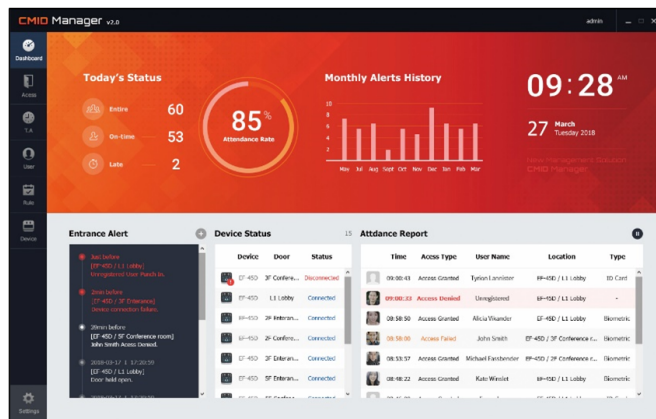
CMID Manager v2.0

admin

Dashboard
Access
T.A
User
Rule
Device
Settings

Today's Status

Entire 60
On-time 53
Late 2

85%
Attendance Rate

Monthly Alerts History

10
8
6
4
2
0

May Jul Aug Sept Oct Nov Dec Jan Feb Mar

09:28 AM

27 March
Tuesday 2018

New Management Solution
CMID Manager

Entrance Alert

Just before
[EF-45D / L1 Lobby]
Unregistered User Punch In.

2min before
[EF-45D / 3F Conference]
Device connection failure.

20min before
[EF-45D / 3F Conference room]
John Smith Acess Denied.

2018-03-17 / 17:20:30
[EF-45D / L1 Lobby]
Door held open.

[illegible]

Device Status 15

| Device | Door | Status |
|---|---|---|
| EF-45D | 3F Conference... | Disconnected |
| EF-45D | L1 Lobby | Connected |
| EF-45D | 2F Enteran... | Connected |
| EF-45D | 2F Confere... | Connected |
| EF-45D | 3F Enteran... | Connected |
| EF-45D | 5F Conferen... | Connected |

Attdance Report

| Time | Access Type | User Name | Location | Type |
|---|---|---|---|---|
| 09:00:43 | Access Granted | Tyrion Lannister | EF-45D / L1 Lobby | ID Card |
| 09:00:32 | Access Denied | Unregistered | EF-45D / L1 Lobby | - |
| 08:58:50 | Access Granted | Alicia Vikander | EF-45D / L1 Lobby | Biometric |
| 08:58:30 | Access Failed | John Smith | EF-45D / 3F Conference r... | Biometric |
| 08:53:57 | Access Granted | Michael Fassbender | EF-45D / 3F Conference r... | Biometric |
| 08:48:22 | Access Granted | Kate Winslet | EF-45D / L1 Lobby | Biometric |